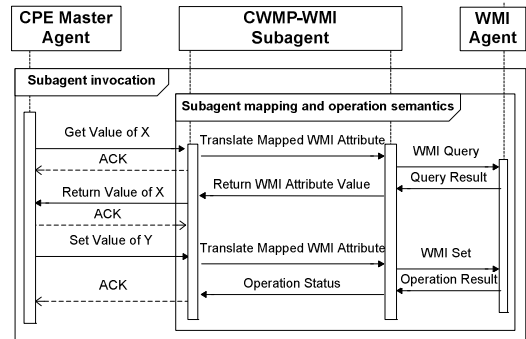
CPE Master Agent

CWMP-WMI Subagent

WMI Agent

Subagent invocation

Subagent mapping and operation semantics

Get Value of X

ACK

Translate Mapped WMI Attribute

WMI Query

Query Result

Return WMI Attribute Value

Return Value of X

ACK

Set Value of Y

Translate Mapped WMI Attribute

WMI Set

Operation Result

Operation Status

ACK